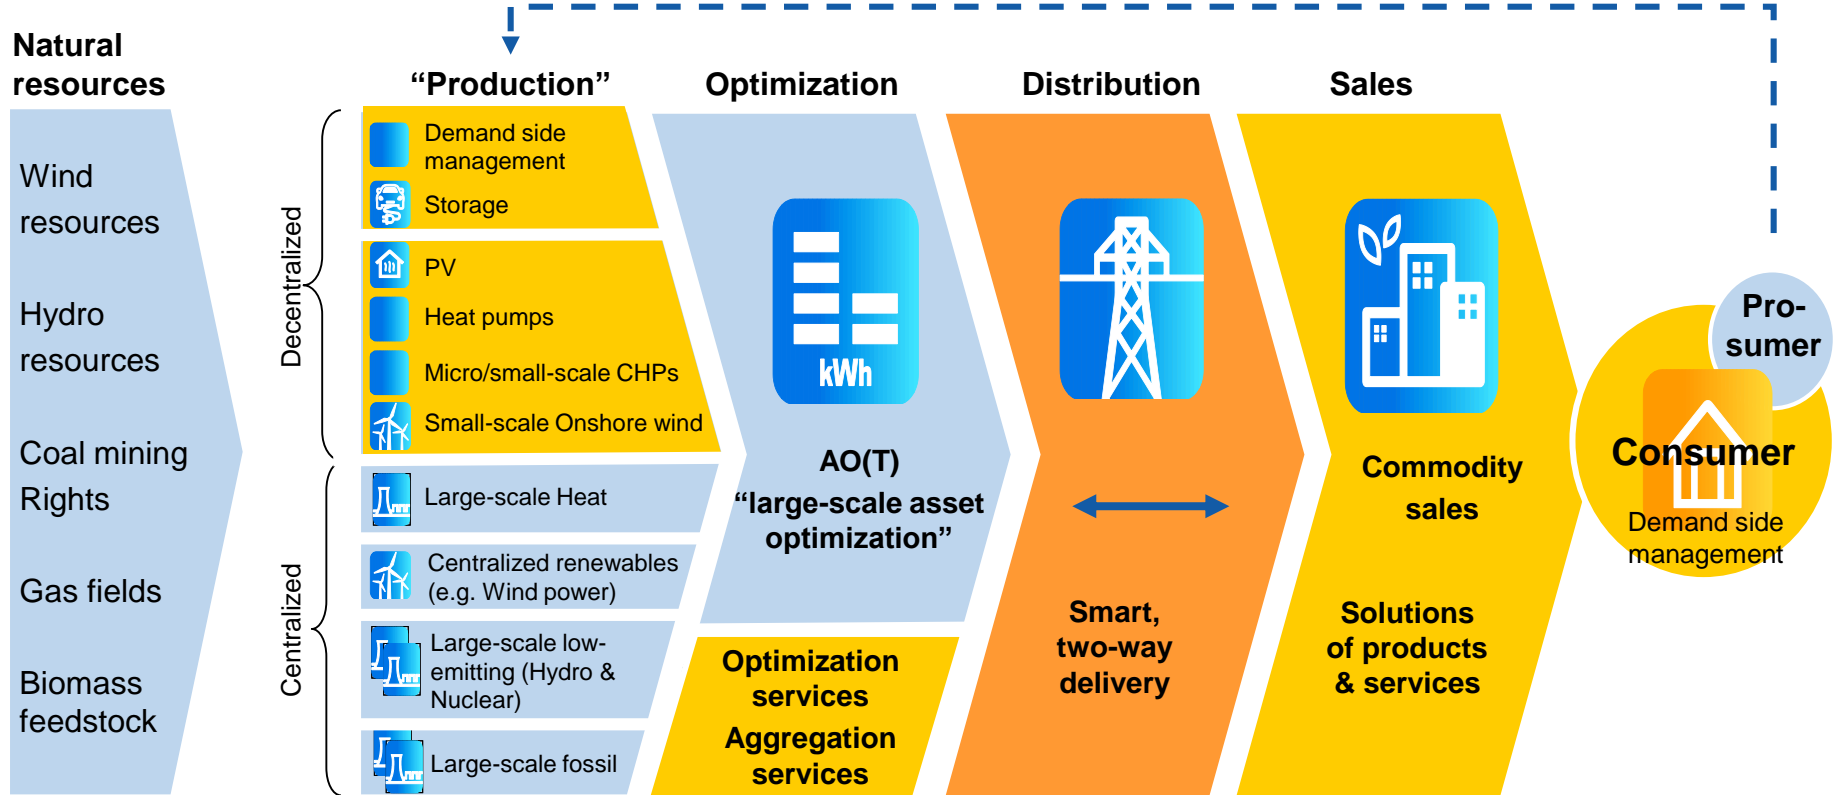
Natural resources

Wind resources

Hydro resources

Coal mining Rights

Gas fields

Biomass feedstock

“Production”

Decentralized

Demand side management

Storage

PV

Heat pumps

Micro/small-scale CHPs

Small-scale Onshore wind

Centralized

Large-scale Heat

Centralized renewables (e.g. Wind power)

Large-scale low-emitting (Hydro & Nuclear)

Large-scale fossil

Optimization

kWh

AO(T) “large-scale asset optimization”

Optimization services

Aggregation services

Distribution

Smart, two-way delivery

Sales

Commodity sales

Solutions of products & services

Pro-sumer

Consumer

Demand side management